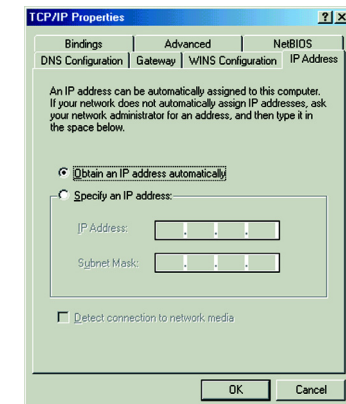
TCP/IP Properties ? X

Bindings | Advanced | NetBIOS
DNS Configuration | Gateway | WINS Configuration | IP Address

An IP address can be automatically assigned to this computer. If your network does not automatically assign IP addresses, ask your network administrator for an address, and then type it in the space below.

Obtain an IP address automatically

Specify an IP address:

IP Address: . . .

Subnet Mask: . . .

Detect connection to network media

OK Cancel